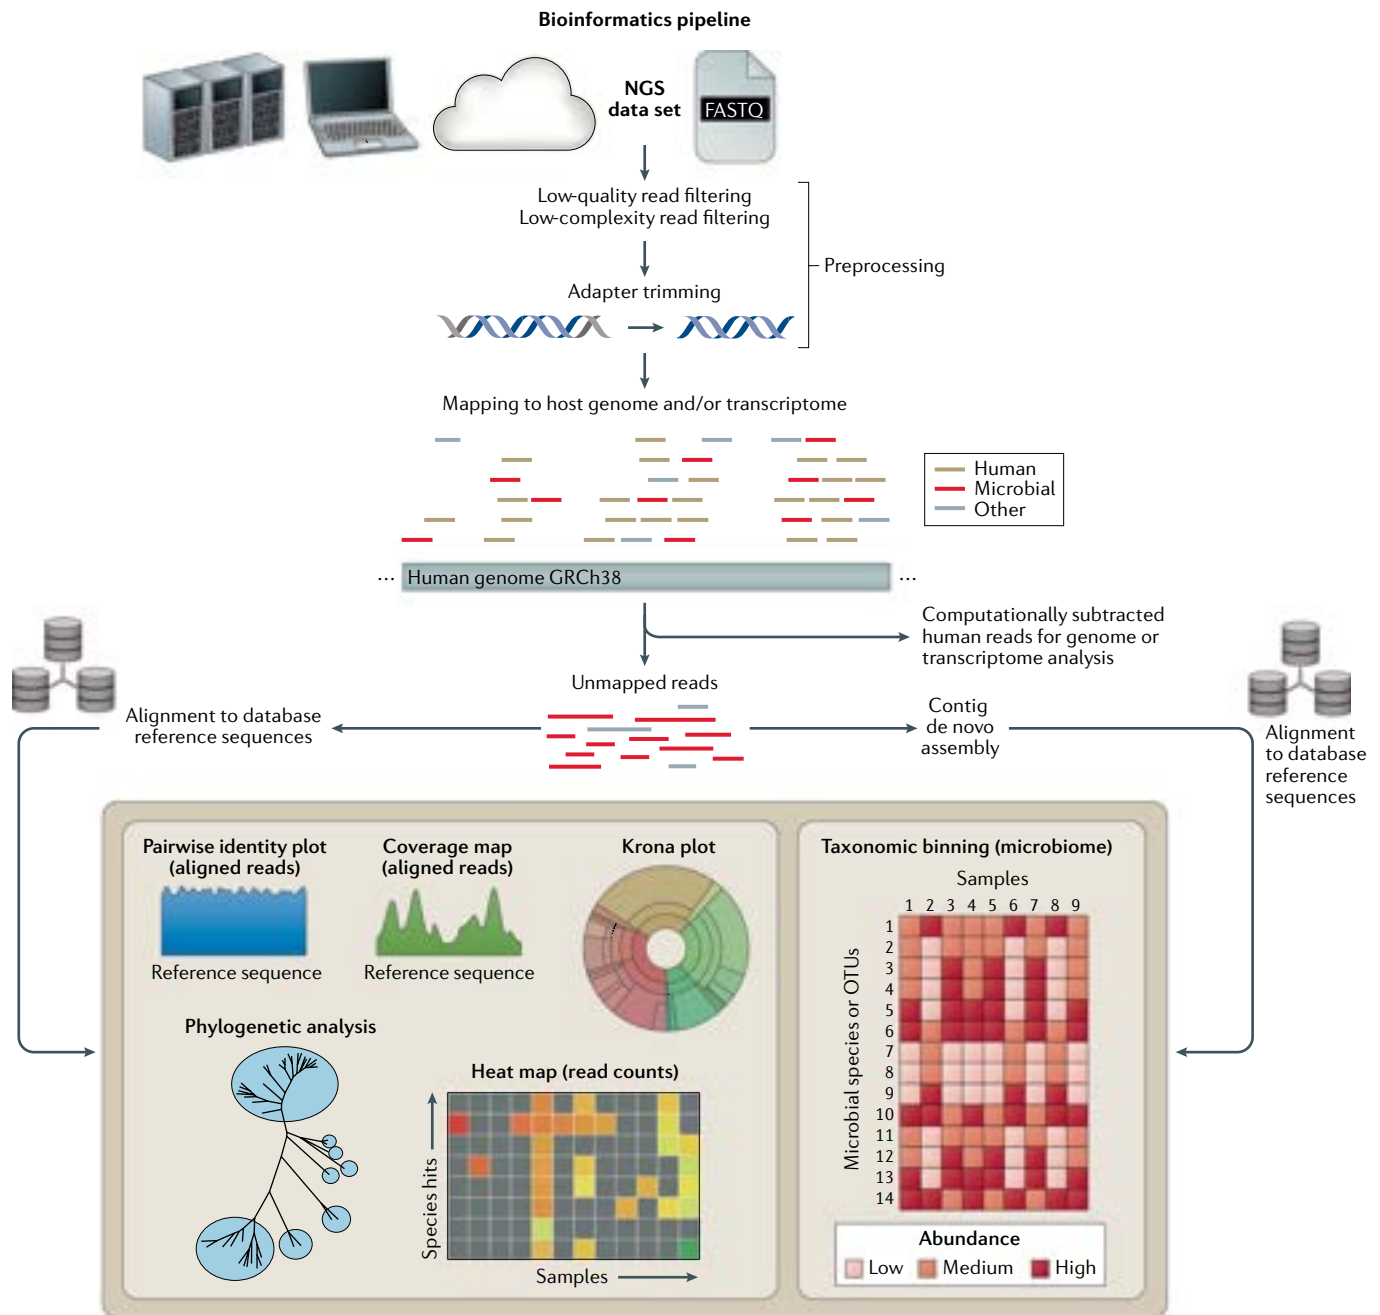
Bioinformatics pipeline

NGS data set

FASTQ

Low-quality read filtering
Low-complexity read filtering

Adapter trimming

Preprocessing

Mapping to host genome and/or transcriptome

Human
Microbial
Other

… Human genome GRCh38 …

Computationally subtracted human reads for genome or transcriptome analysis

Unmapped reads

Alignment to database reference sequences

Contig de novo assembly

Alignment to database reference sequences

Pairwise identity plot (aligned reads)

Reference sequence

Coverage map (aligned reads)

Reference sequence

Krona plot

Phylogenetic analysis

Heat map (read counts)

Species hits

Samples

Taxonomic binning (microbiome)

Samples

1 2 3 4 5 6 7 8 9

Microbial species or OTUs

1
2
3
4
5
6
7
8
9
10
11
12
13
14

Abundance

Low Medium High